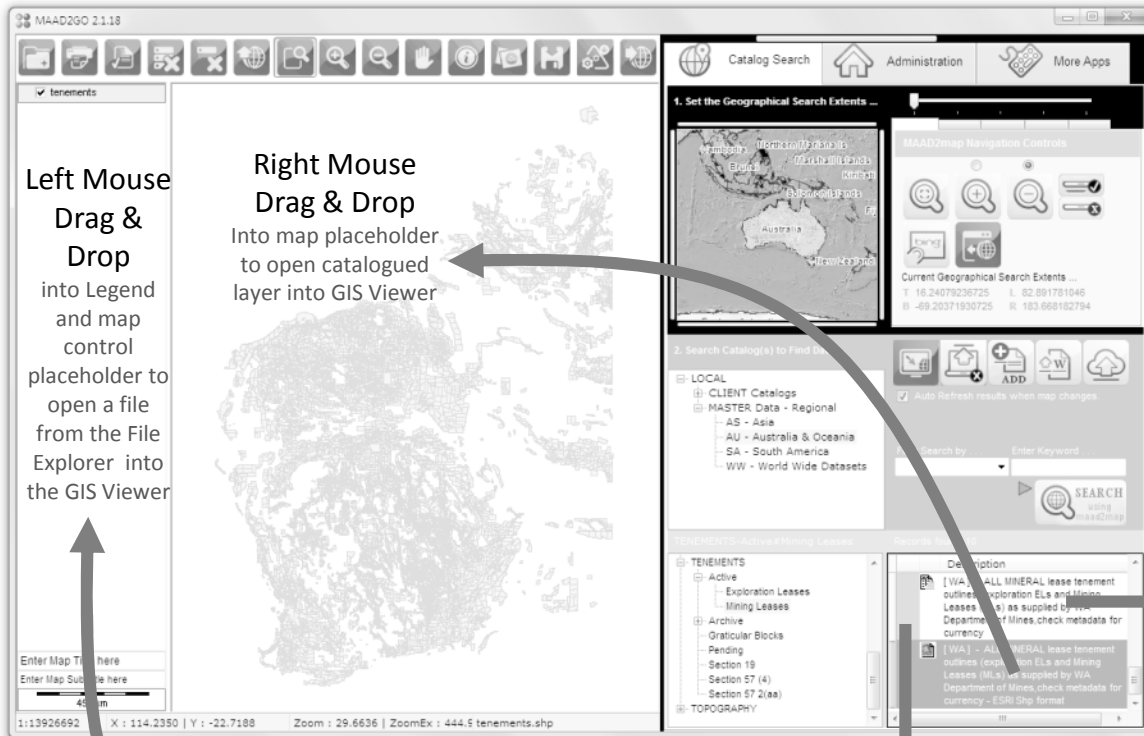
MAAD2GO 2.1.18

tenements

Left Mouse Drag & Drop
into Legend and map control placeholder to open a file from the File Explorer into the GIS Viewer

Right Mouse Drag & Drop
Into map placeholder to open catalogued layer into GIS Viewer

Enter Map Title here
Enter Map Subtitle here
45 km

1:13926692 | X : 114.2350 | Y : -22.7188 | Zoom : 29.6636 | ZoomEx : 444.5 tenements.shp

Catalog Search
Administration
More Apps

1. Set the Geographical Search Extents ...

Northern Mariana Is
Cambodia
Marshall Islands
Brunei
Kiribati
Solomon Islands
Fiji
Australia
New Zealand

MAAD2map Navigation Controls

Current Geographical Search Extents ...
T: 16.24079236725 L: 82.891781046
B: -69.20371930725 R: 183.668182794

2. Search Catalog(s) to Find Da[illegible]

LOCAL
CLIENT Catalogs
MASTER Data - Regional
AS - Asia
AU - Australia & Oceania
SA - South America
WW - World Wide Datasets

ADD

Auto Refresh results when map changes.

Search by ...
Enter Keyword ...

SEARCH using maad2map

TENEMENTS-Active\Mining Leases
Records found: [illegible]

TENEMENTS
Active
Exploration Leases
Mining Leases
Archive
Graticular Blocks
Pending
Section 19
Section 57 (4)
Section 57 2(aa)
TOPOGRAPHY

Description
[ WA ] - ALL MINERAL lease tenement outlines exploration ELs and Mining Leases (MLs) as supplied by WA Department of Mines,check metadata for currency
[ WA ] - ALL MINERAL lease tenement outlines (exploration ELs and Mining Leases (MLs) as supplied by WA Department of Mines,check metadata for currency - ESRI Shp format